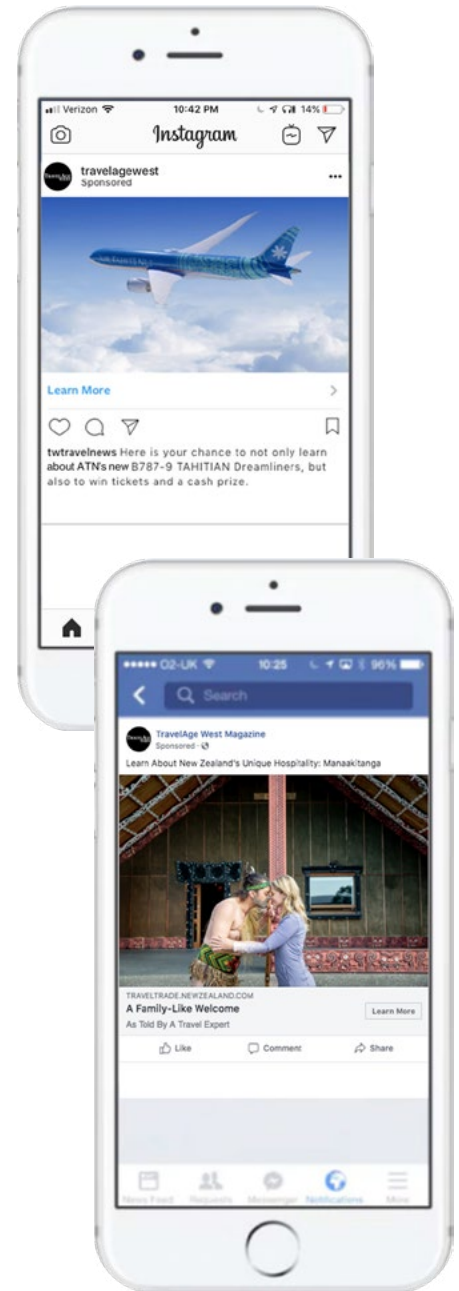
Verizon 10:42 PM 14%

Instagram

travelagewest
Sponsored

Learn More

twtravelnews Here is your chance to not only learn about ATN's new B787-9 TAHITIAN Dreamliners, but also to win tickets and a cash prize.

O2-UK 10:25 96%

Search

TravelAge West Magazine
Sponsored

Learn About New Zealand's Unique Hospitality: Manaakitanga

TRAVELTRADE.NEWZEALAND.COM
A Family-Like Welcome
As Told By A Travel Expert

Learn More

Like Comment Share

News Feed Requests Messenger Notifications More